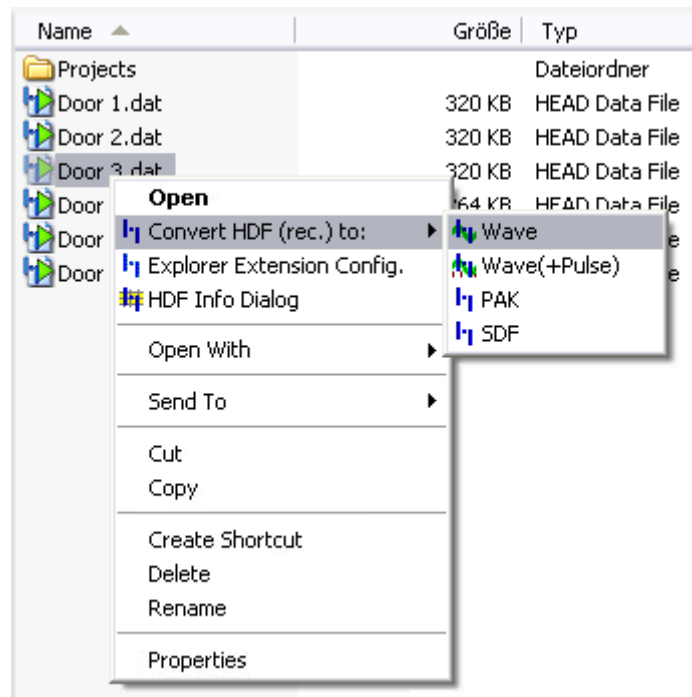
| Name | Größe | Typ |
|---|---|---|
| Projects | | Dateiordner |
| Door 1.dat | 320 KB | HEAD Data File |
| Door 2.dat | 320 KB | HEAD Data File |
| Door 3.dat | 320 KB | HEAD Data File |
| Door | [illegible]64 KB | HEAD Data File |
| Door | | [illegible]e |
| Door | | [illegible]e |

Open
Convert HDF (rec.) to:
Explorer Extension Config.
HDF Info Dialog

Open With

Send To

Cut
Copy

Create Shortcut
Delete
Rename

Properties

Wave
Wave(+Pulse)
PAK
SDF